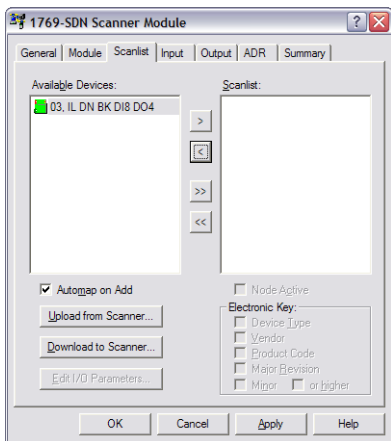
1769-SDN Scanner Module

General | Module | Scanlist | Input | Output | ADR | Summary

Available Devices:

03, IL DN BK DI8 DO4

Scanlist:

>

<

>>

<<

Automap on Add

Upload from Scanner...

Download to Scanner...

Edit I/O Parameters...

Node Active

Electronic Key:

Device Type

Vendor

Product Code

Major Revision

Minor

or higher

OK

Cancel

Apply

Help